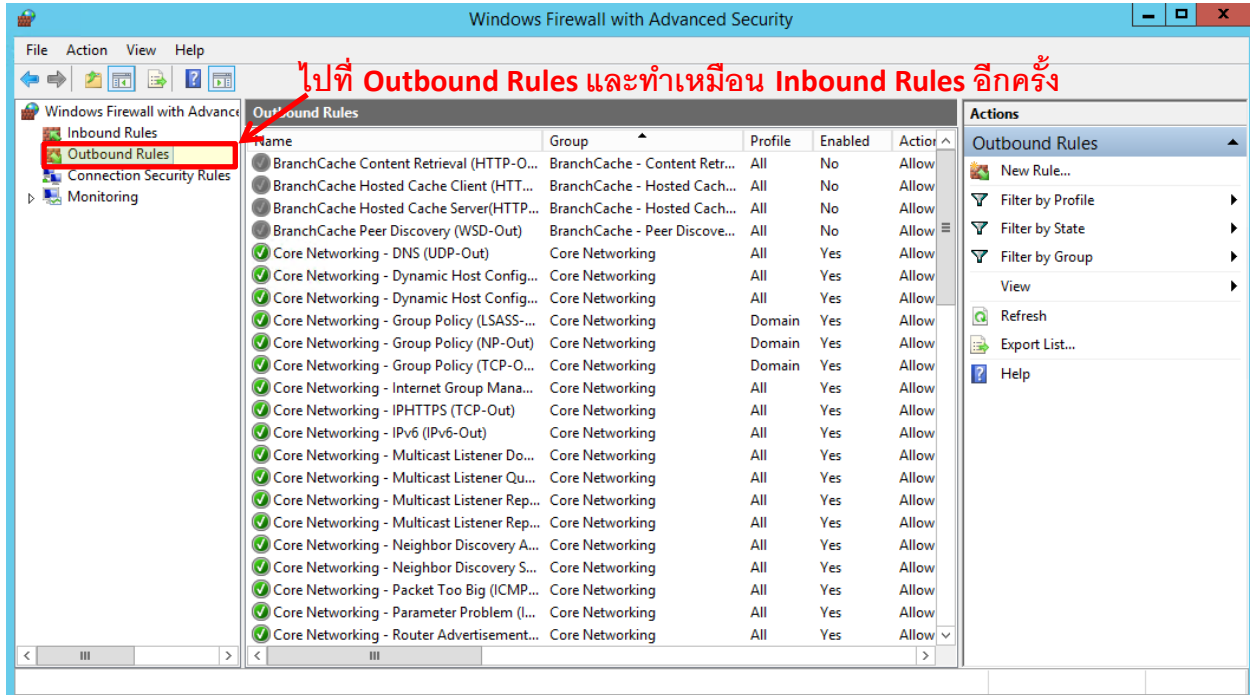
Windows Firewall with Advanced Security

File Action View Help

ไปที่ Outbound Rules และทำเหมือน Inbound Rules อีกครั้ง

Windows Firewall with Advance
Inbound Rules
Outbound Rules
Connection Security Rules
Monitoring

Outbound Rules

| Name | Group | Profile | Enabled | Actio |
|---|---|---|---|---|
| BranchCache Content Retrieval (HTTP-O... | BranchCache - Content Retr... | All | No | Allow |
| BranchCache Hosted Cache Client (HTT... | BranchCache - Hosted Cach... | All | No | Allow |
| BranchCache Hosted Cache Server(HTTP... | BranchCache - Hosted Cach... | All | No | Allow |
| BranchCache Peer Discovery (WSD-Out) | BranchCache - Peer Discove... | All | No | Allow |
| Core Networking - DNS (UDP-Out) | Core Networking | All | Yes | Allow |
| Core Networking - Dynamic Host Config... | Core Networking | All | Yes | Allow |
| Core Networking - Dynamic Host Config... | Core Networking | All | Yes | Allow |
| Core Networking - Group Policy (LSASS-... | Core Networking | Domain | Yes | Allow |
| Core Networking - Group Policy (NP-Out) | Core Networking | Domain | Yes | Allow |
| Core Networking - Group Policy (TCP-O... | Core Networking | Domain | Yes | Allow |
| Core Networking - Internet Group Mana... | Core Networking | All | Yes | Allow |
| Core Networking - IPHTTPS (TCP-Out) | Core Networking | All | Yes | Allow |
| Core Networking - IPv6 (IPv6-Out) | Core Networking | All | Yes | Allow |
| Core Networking - Multicast Listener Do... | Core Networking | All | Yes | Allow |
| Core Networking - Multicast Listener Qu... | Core Networking | All | Yes | Allow |
| Core Networking - Multicast Listener Rep... | Core Networking | All | Yes | Allow |
| Core Networking - Multicast Listener Rep... | Core Networking | All | Yes | Allow |
| Core Networking - Neighbor Discovery A... | Core Networking | All | Yes | Allow |
| Core Networking - Neighbor Discovery S... | Core Networking | All | Yes | Allow |
| Core Networking - Packet Too Big (ICMP... | Core Networking | All | Yes | Allow |
| Core Networking - Parameter Problem (I... | Core Networking | All | Yes | Allow |
| Core Networking - Router Advertisement... | Core Networking | All | Yes | Allow |

Actions
Outbound Rules
New Rule...
Filter by Profile
Filter by State
Filter by Group
View
Refresh
Export List...
Help